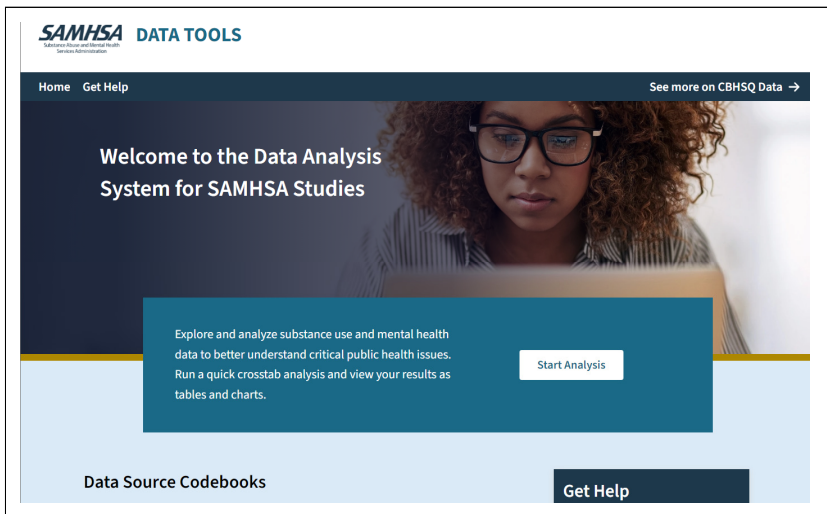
SAMHSA
Substance Abuse and Mental Health Services Administration
DATA TOOLS

Home Get Help
See more on CBHSQ Data →

Welcome to the Data Analysis System for SAMHSA Studies

Explore and analyze substance use and mental health data to better understand critical public health issues. Run a quick crosstab analysis and view your results as tables and charts.

Start Analysis

Data Source Codebooks

Get Help